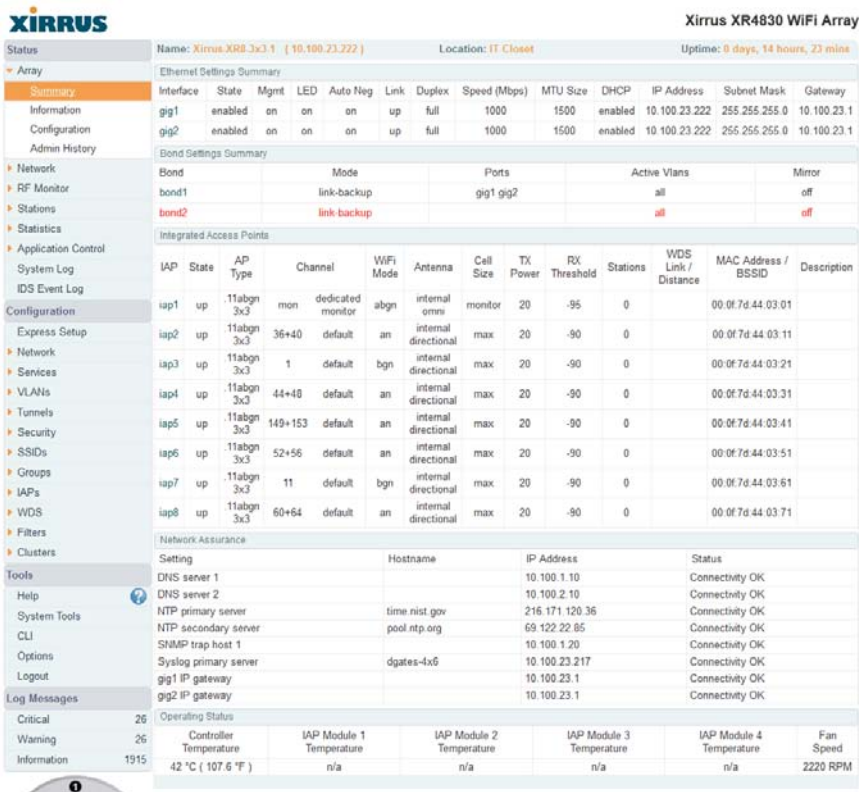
XIRRUS

Xirrus XR4830 WiFi Array

Status
▾ Array
Summary
Information
Configuration
Admin History
▸ Network
▸ RF Monitor
▸ Stations
▸ Statistics
▸ Application Control
System Log
IDS Event Log
Configuration
Express Setup
▸ Network
▸ Services
▸ VLANs
▸ Tunnels
▸ Security
▸ SSIDs
▸ Groups
▸ IAPs
▸ WDS
▸ Filters
▸ Clusters
Tools
Help
System Tools
CLI
Options
Logout
Log Messages
Critical 26
Warning 26
Information 1915

Name: Xirrus.XR8.3x3.1 ( 10.100.23.222 )
Location: IT Closet
Uptime: 0 days, 14 hours, 23 mins

Ethernet Settings Summary

| Interface | State | Mgmt | LED | Auto Neg | Link | Duplex | Speed (Mbps) | MTU Size | DHCP | IP Address | Subnet Mask | Gateway |
|---|---|---|---|---|---|---|---|---|---|---|---|---|
| gig1 | enabled | on | on | on | up | full | 1000 | 1500 | enabled | 10.100.23.222 | 255.255.255.0 | 10.100.23.1 |
| gig2 | enabled | on | on | on | up | full | 1000 | 1500 | enabled | 10.100.23.222 | 255.255.255.0 | 10.100.23.1 |

Bond Settings Summary

| Bond | Mode | Ports | Active Vlans | Mirror |
|---|---|---|---|---|
| bond1 | link-backup | gig1 gig2 | all | off |
| bond2 | link-backup | | all | off |

Integrated Access Points

| IAP | State | AP Type | Channel | | WiFi Mode | Antenna | Cell Size | TX Power | RX Threshold | Stations | WDS Link / Distance | MAC Address / BSSID | Description |
|---|---|---|---|---|---|---|---|---|---|---|---|---|---|
| iap1 | up | .11abgn 3x3 | mon | dedicated monitor | abgn | internal omni | monitor | 20 | -95 | 0 | | 00:0f:7d:44:03:01 | |
| iap2 | up | .11abgn 3x3 | 36+40 | default | an | internal directional | max | 20 | -90 | 0 | | 00:0f:7d:44:03:11 | |
| iap3 | up | .11abgn 3x3 | 1 | default | bgn | internal directional | max | 20 | -90 | 0 | | 00:0f:7d:44:03:21 | |
| iap4 | up | .11abgn 3x3 | 44+48 | default | an | internal directional | max | 20 | -90 | 0 | | 00:0f:7d:44:03:31 | |
| iap5 | up | .11abgn 3x3 | 149+153 | default | an | internal directional | max | 20 | -90 | 0 | | 00:0f:7d:44:03:41 | |
| iap6 | up | .11abgn 3x3 | 52+56 | default | an | internal directional | max | 20 | -90 | 0 | | 00:0f:7d:44:03:51 | |
| iap7 | up | .11abgn 3x3 | 11 | default | bgn | internal directional | max | 20 | -90 | 0 | | 00:0f:7d:44:03:61 | |
| iap8 | up | .11abgn 3x3 | 60+64 | default | an | internal directional | max | 20 | -90 | 0 | | 00:0f:7d:44:03:71 | |

Network Assurance

| Setting | Hostname | IP Address | Status |
|---|---|---|---|
| DNS server 1 | | 10.100.1.10 | Connectivity OK |
| DNS server 2 | | 10.100.2.10 | Connectivity OK |
| NTP primary server | time.nist.gov | 216.171.120.36 | Connectivity OK |
| NTP secondary server | pool.ntp.org | 69.122.22.85 | Connectivity OK |
| SNMP trap host 1 | | 10.100.1.20 | Connectivity OK |
| Syslog primary server | dgates-4x6 | 10.100.23.217 | Connectivity OK |
| gig1 IP gateway | | 10.100.23.1 | Connectivity OK |
| gig2 IP gateway | | 10.100.23.1 | Connectivity OK |

Operating Status

| Controller Temperature | IAP Module 1 Temperature | IAP Module 2 Temperature | IAP Module 3 Temperature | IAP Module 4 Temperature | Fan Speed |
|---|---|---|---|---|---|
| 42 °C ( 107.6 °F ) | n/a | n/a | n/a | n/a | 2220 RPM |